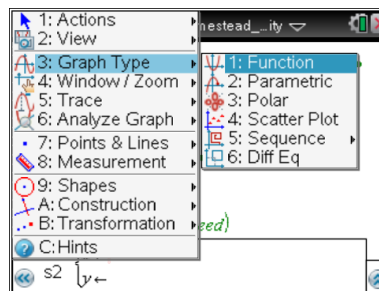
1: Actions
2: View
3: Graph Type
4: Window / Zoom
5: Trace
6: Analyze Graph
7: Points & Lines
8: Measurement
9: Shapes
A: Construction
B: Transformation
C: Hints

nestead_...ity

1: Function
2: Parametric
3: Polar
4: Scatter Plot
5: Sequence
6: Diff Eq

eed)

s2 $\{y\leftarrow$